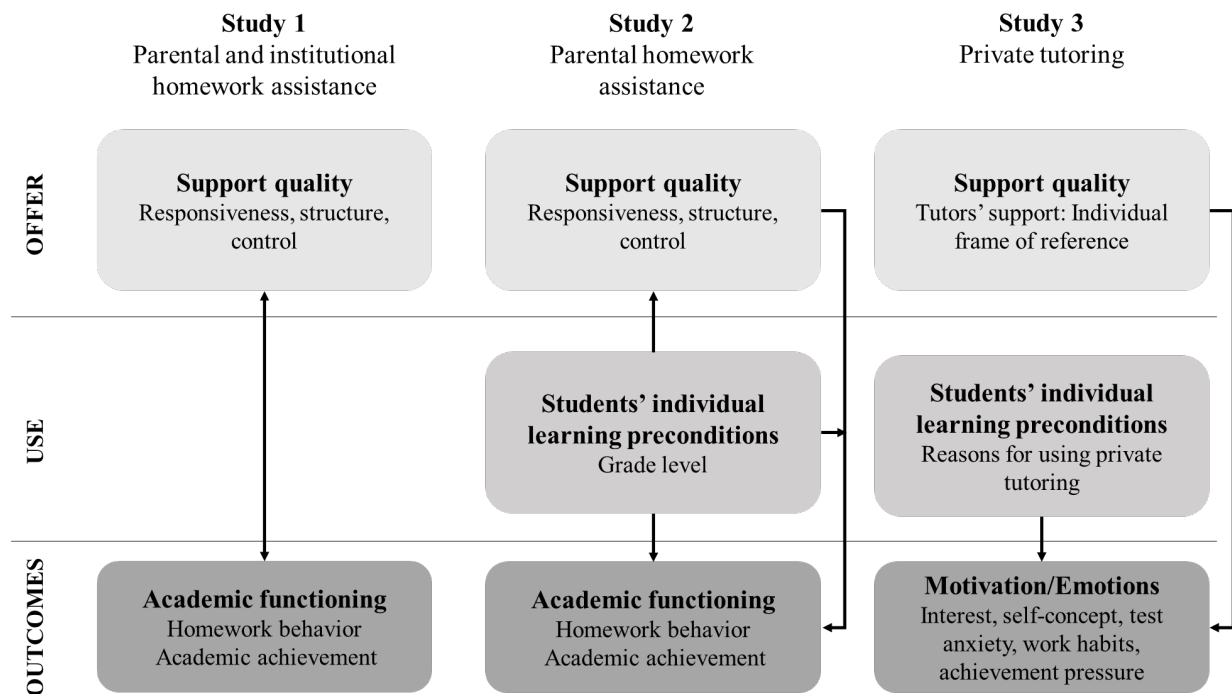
**Study 1**
Parental and institutional homework assistance

**Study 2**
Parental homework assistance

**Study 3**
Private tutoring

OFFER

**Support quality**
Responsiveness, structure, control

**Support quality**
Responsiveness, structure, control

**Support quality**
Tutors' support: Individual frame of reference

USE

**Students' individual learning preconditions**
Grade level

**Students' individual learning preconditions**
Reasons for using private tutoring

OUTCOMES

**Academic functioning**
Homework behavior
Academic achievement

**Academic functioning**
Homework behavior
Academic achievement

**Motivation/Emotions**
Interest, self-concept, test anxiety, work habits, achievement pressure